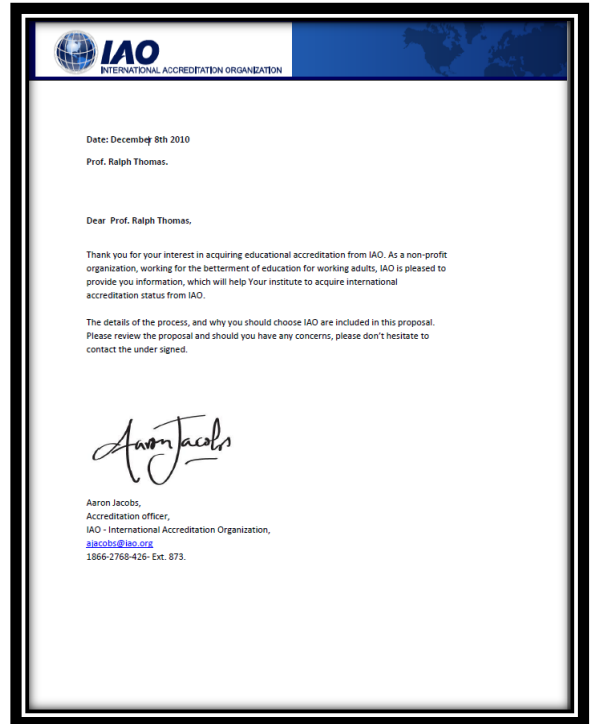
IAO
INTERNATIONAL ACCREDITATION ORGANIZATION

Date: December 8th 2010

Prof. Ralph Thomas.

Dear Prof. Ralph Thomas,

Thank you for your interest in acquiring educational accreditation from IAO. As a non-profit organization, working for the betterment of education for working adults, IAO is pleased to provide you information, which will help Your institute to acquire international accreditation status from IAO.

The details of the process, and why you should choose IAO are included in this proposal. Please review the proposal and should you have any concerns, please don't hesitate to contact the under signed.

Aaron Jacobs

Aaron Jacobs,
Accreditation officer,
IAO - International Accreditation Organization,
ajacobs@iao.org
1866-2768-426- Ext. 873.